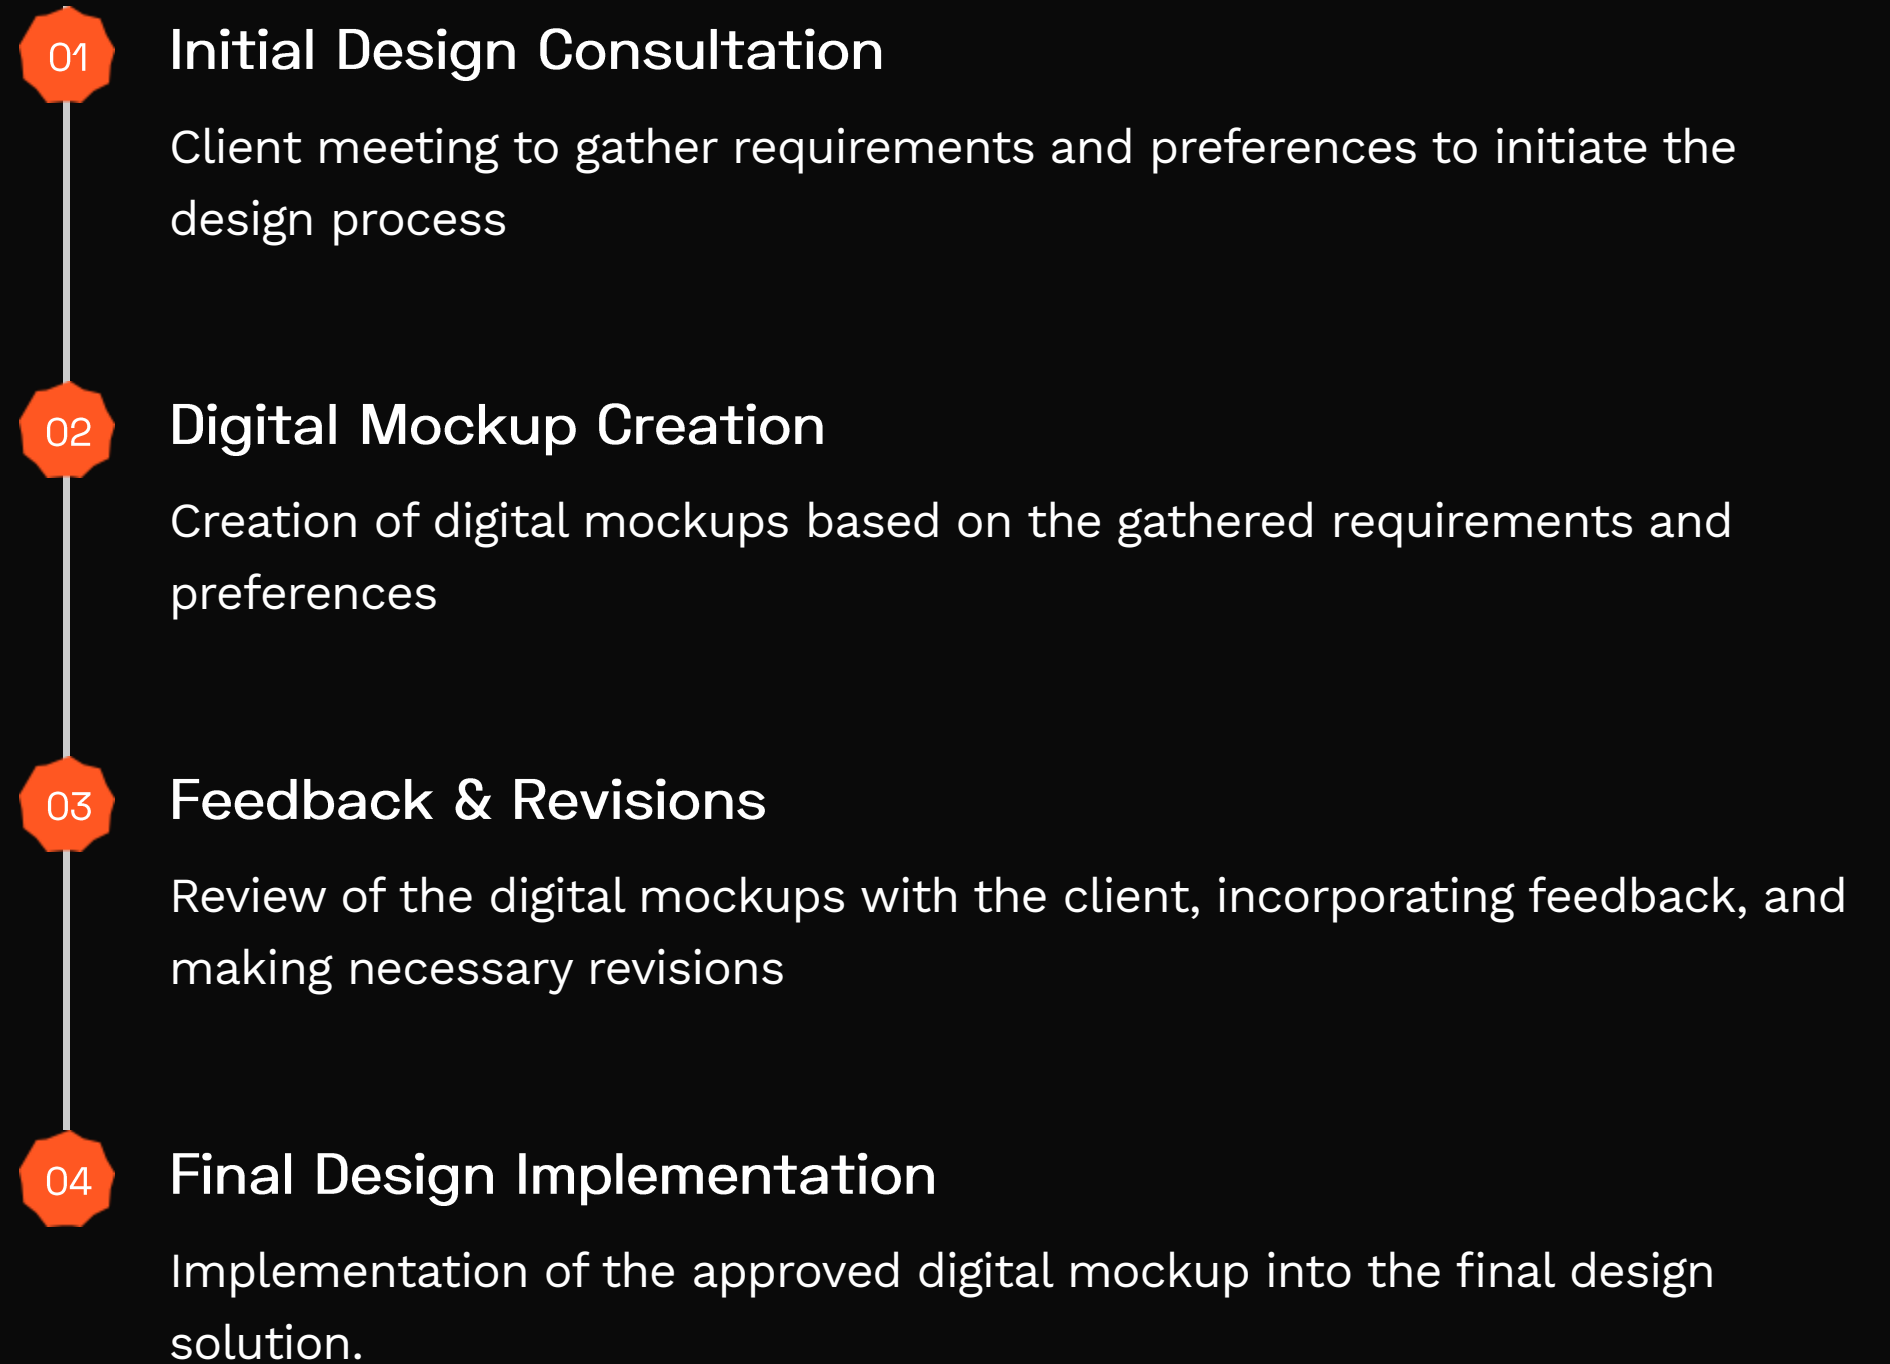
01

Initial Design Consultation

Client meeting to gather requirements and preferences to initiate the design process

02

Digital Mockup Creation

Creation of digital mockups based on the gathered requirements and preferences

03

Feedback & Revisions

Review of the digital mockups with the client, incorporating feedback, and making necessary revisions

04

Final Design Implementation

Implementation of the approved digital mockup into the final design solution.